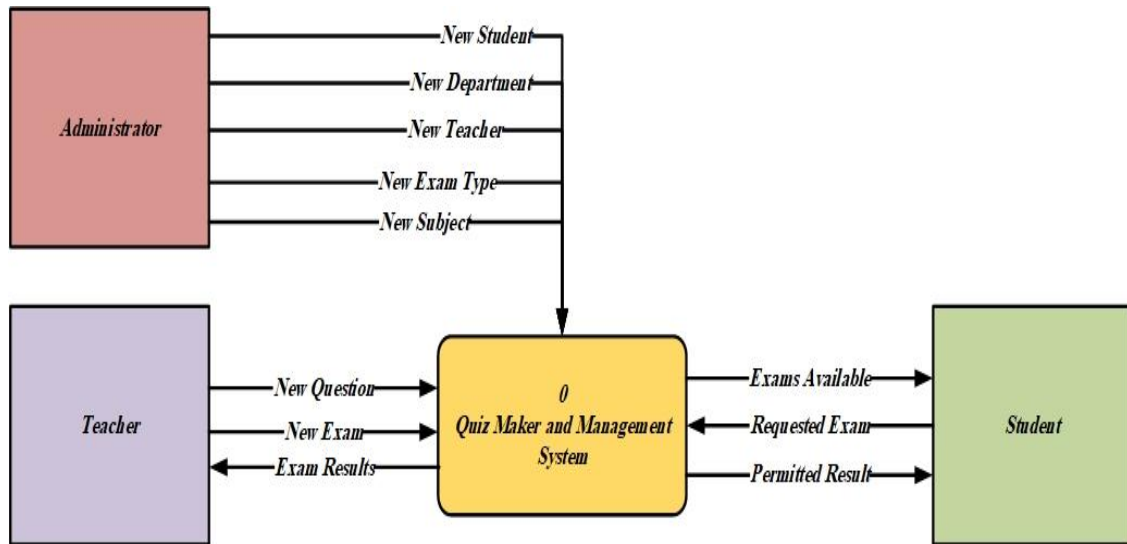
Administrator

New Student
New Department
New Teacher
New Exam Type
New Subject

Teacher

New Question
New Exam
Exam Results

0
Quiz Maker and Management System

Exams Available
Requested Exam
Permitted Result

Student